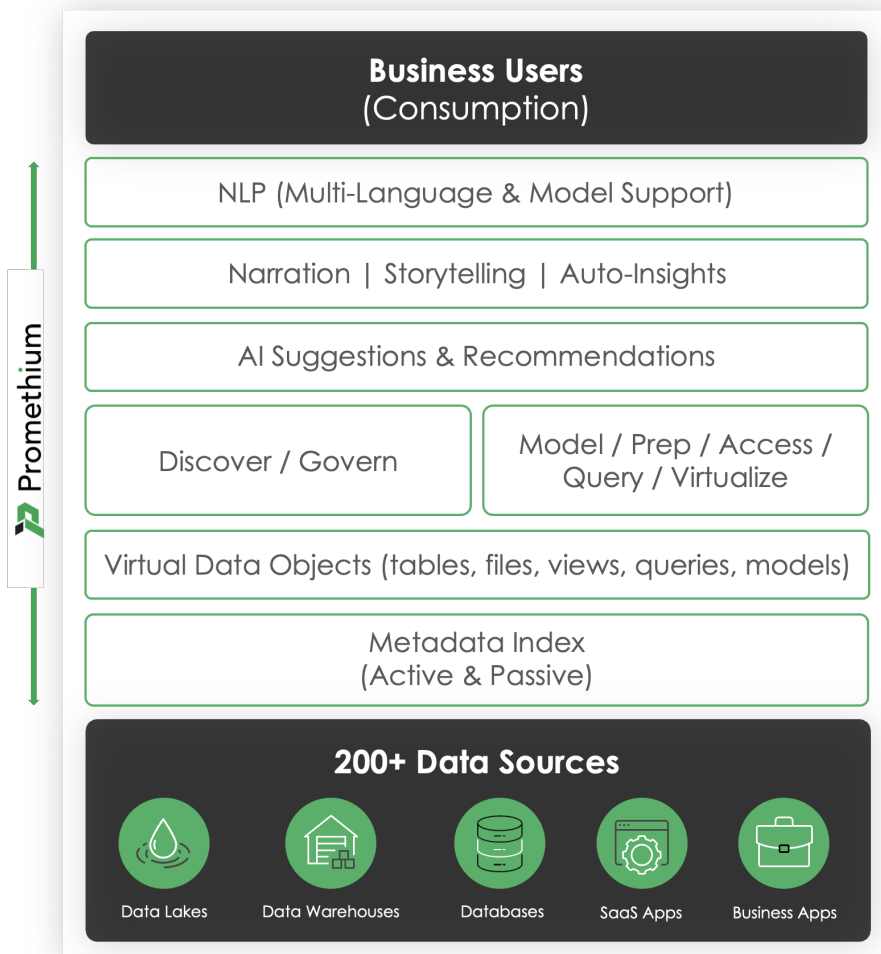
Business Users
(Consumption)

NLP (Multi-Language & Model Support)

Narration | Storytelling | Auto-Insights

AI Suggestions & Recommendations

Discover / Govern

Model / Prep / Access / Query / Virtualize

Virtual Data Objects (tables, files, views, queries, models)

Metadata Index
(Active & Passive)

Promethium

200+ Data Sources

Data Lakes

Data Warehouses

Databases

SaaS Apps

Business Apps